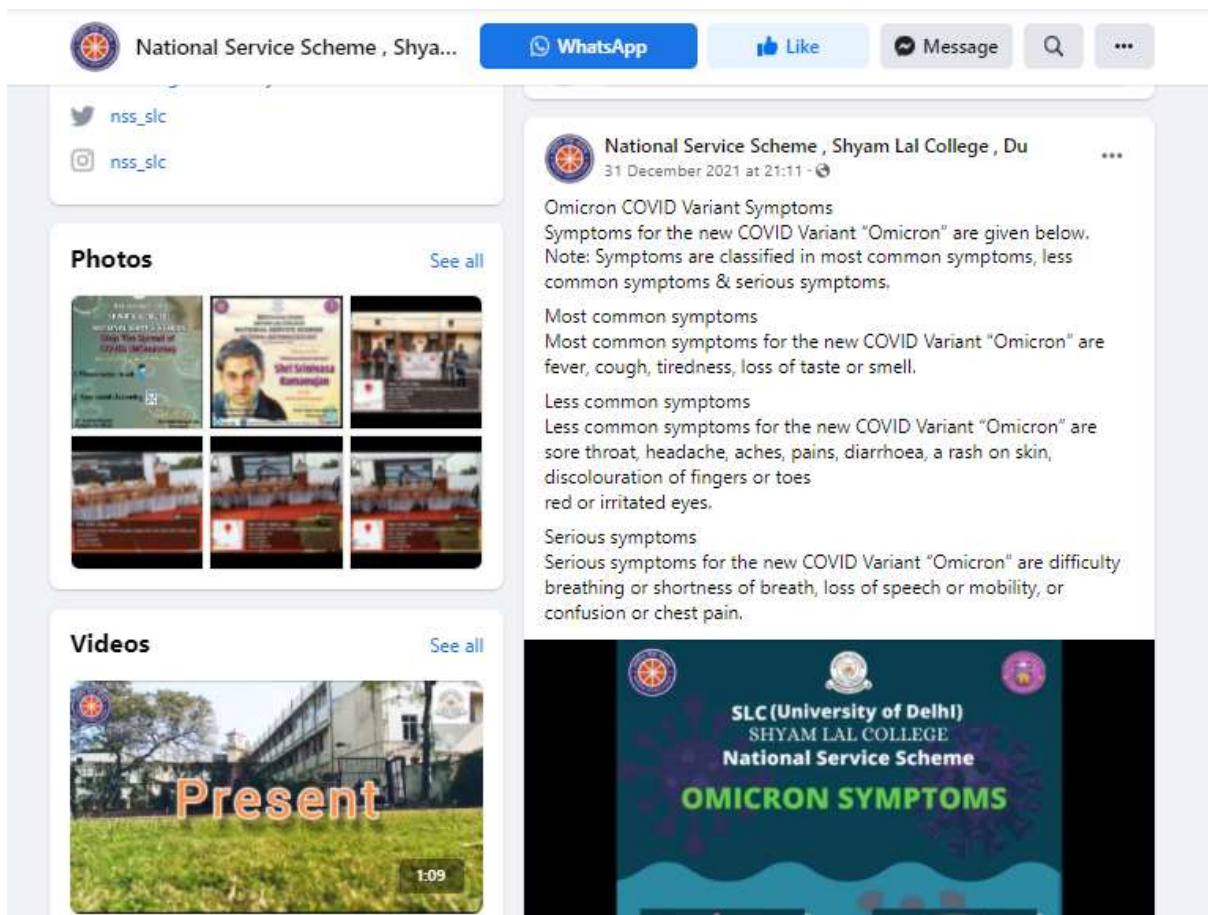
National Service Scheme , Shya...

WhatsApp

Like

Message

nss_slc

nss_slc

Photos

See all

Stop The Spread of COVID-19

Shri Srinivasa Ramanujan

Videos

See all

Present

1:09

National Service Scheme , Shyam Lal College , Du
31 December 2021 at 21:11 ·

Omicron COVID Variant Symptoms
Symptoms for the new COVID Variant "Omicron" are given below.
Note: Symptoms are classified in most common symptoms, less common symptoms & serious symptoms.

Most common symptoms
Most common symptoms for the new COVID Variant "Omicron" are fever, cough, tiredness, loss of taste or smell.

Less common symptoms
Less common symptoms for the new COVID Variant "Omicron" are sore throat, headache, aches, pains, diarrhoea, a rash on skin, discolouration of fingers or toes
red or irritated eyes.

Serious symptoms
Serious symptoms for the new COVID Variant "Omicron" are difficulty breathing or shortness of breath, loss of speech or mobility, or confusion or chest pain.

SLC (University of Delhi)
SHYAM LAL COLLEGE
National Service Scheme
OMICRON SYMPTOMS